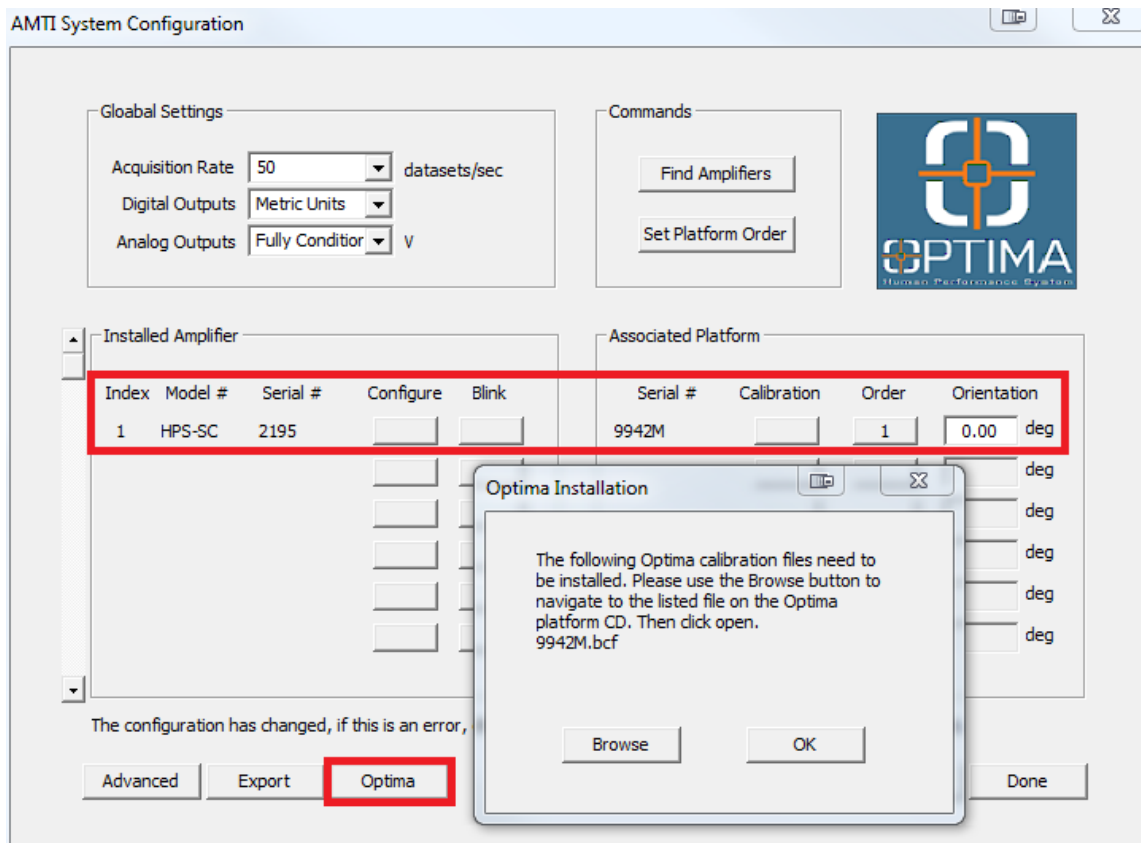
AMTI System Configuration

Gloabal Settings

Acquisition Rate 50 datasets/sec

Digital Outputs Metric Units

Analog Outputs Fully Conditior V

Commands

Find Amplifiers

Set Platform Order

OPTIMA
Human Performance System

Installed Amplifier

| Index | Model # | Serial # | Configure | Blink |
|---|---|---|---|---|
| 1 | HPS-SC | 2195 | | |

Associated Platform

| Serial # | Calibration | Order | Orientation |
|---|---|---|---|
| 9942M | | 1 | 0.00 deg |

deg

deg

deg

deg

deg

The configuration has changed, if this is an error,

Advanced Export Optima Done

Optima Installation

The following Optima calibration files need to be installed. Please use the Browse button to navigate to the listed file on the Optima platform CD. Then click open.
9942M.bcf

Browse OK